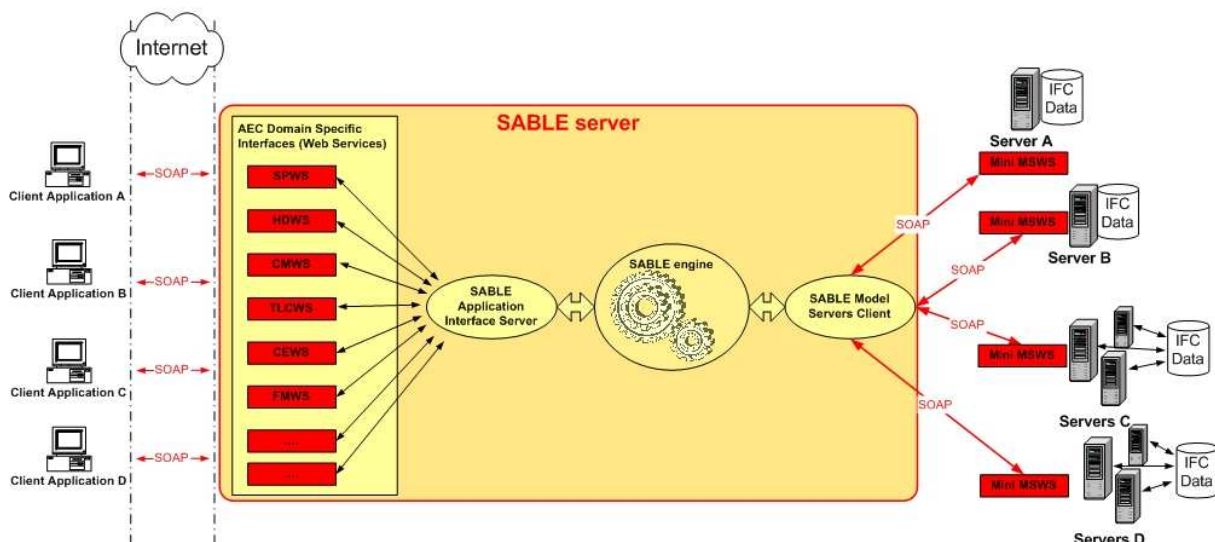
Internet

Client Application A
SOAP
Client Application B
SOAP
Client Application C
SOAP
Client Application D
SOAP

SABLE server

AEC Domain Specific Interfaces (Web Services)

SPWS
HDWS
CMWS
TLCWS
CEWS
FMWS
....
...

SABLE Application Interface Server

SABLE engine

SABLE Model Servers Client

SOAP
SOAP
SOAP
SOAP

IFC Data
Server A
Mini MSWS
Mini MSWS
IFC Data
Server B
Mini MSWS
IFC Data
Servers C
Mini MSWS
IFC Data
Servers D